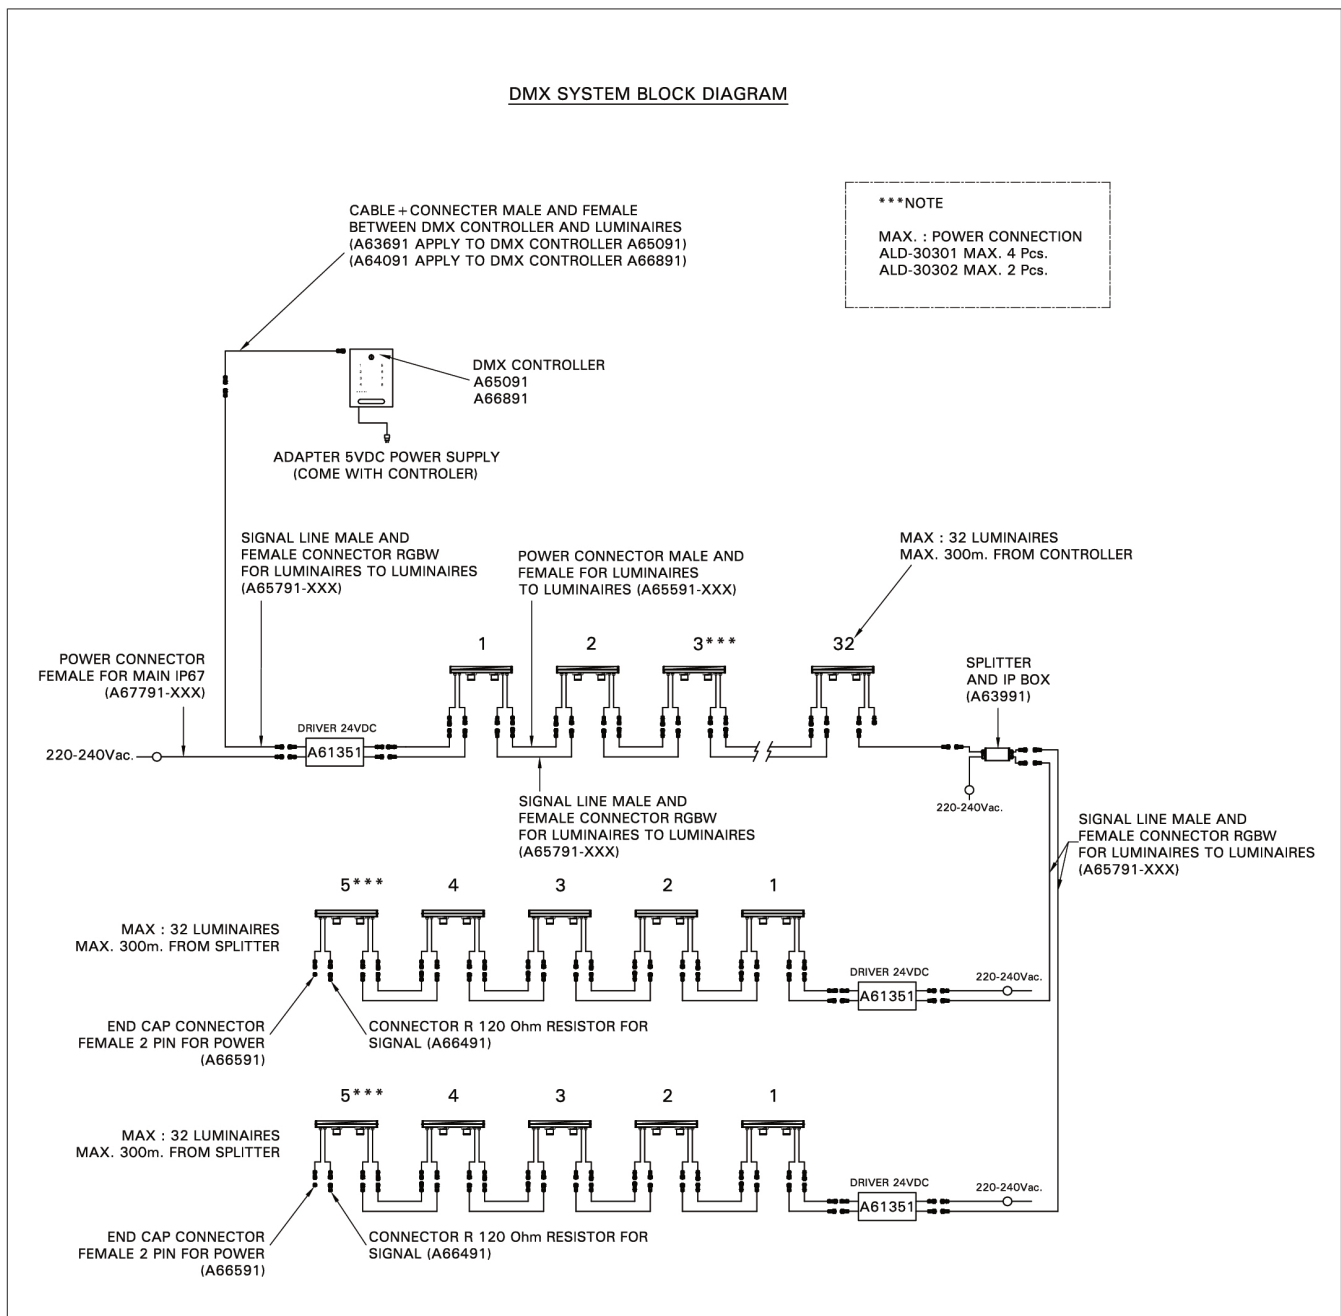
DMX SYSTEM BLOCK DIAGRAM

***NOTE

MAX. : POWER CONNECTION
ALD-30301 MAX. 4 Pcs.
ALD-30302 MAX. 2 Pcs.

CABLE + CONNECTER MALE AND FEMALE BETWEEN DMX CONTROLLER AND LUMINAIRES
(A63691 APPLY TO DMX CONTROLLER A65091)
(A64091 APPLY TO DMX CONTROLLER A66891)

DMX CONTROLLER
A65091
A66891

ADAPTER 5VDC POWER SUPPLY
(COME WITH CONTROLER)

SIGNAL LINE MALE AND FEMALE CONNECTOR RGBW FOR LUMINAIRES TO LUMINAIRES (A65791-XXX)

POWER CONNECTOR MALE AND FEMALE FOR LUMINAIRES TO LUMINAIRES (A65591-XXX)

MAX : 32 LUMINAIRES
MAX. 300m. FROM CONTROLLER

POWER CONNECTOR FEMALE FOR MAIN IP67 (A67791-XXX)

1 2 3*** 32

SPLITTER AND IP BOX (A63991)

DRIVER 24VDC
A61351

220-240Vac.

220-240Vac.

SIGNAL LINE MALE AND FEMALE CONNECTOR RGBW FOR LUMINAIRES TO LUMINAIRES (A65791-XXX)

SIGNAL LINE MALE AND FEMALE CONNECTOR RGBW FOR LUMINAIRES TO LUMINAIRES (A65791-XXX)

5*** 4 3 2 1

MAX : 32 LUMINAIRES
MAX. 300m. FROM SPLITTER

DRIVER 24VDC
A61351
220-240Vac.

END CAP CONNECTOR FEMALE 2 PIN FOR POWER (A66591)

CONNECTOR R 120 Ohm RESISTOR FOR SIGNAL (A66491)

5*** 4 3 2 1

MAX : 32 LUMINAIRES
MAX. 300m. FROM SPLITTER

DRIVER 24VDC
A61351
220-240Vac.

END CAP CONNECTOR FEMALE 2 PIN FOR POWER (A66591)

CONNECTOR R 120 Ohm RESISTOR FOR SIGNAL (A66491)